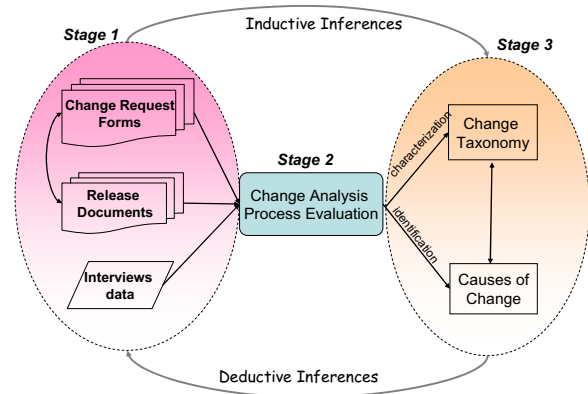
Inductive Inferences

Stage 1

Change Request Forms

Release Documents

Interviews data

Stage 2

Change Analysis Process Evaluation

Stage 3

characterization

identification

Change Taxonomy

Causes of Change

Deductive Inferences